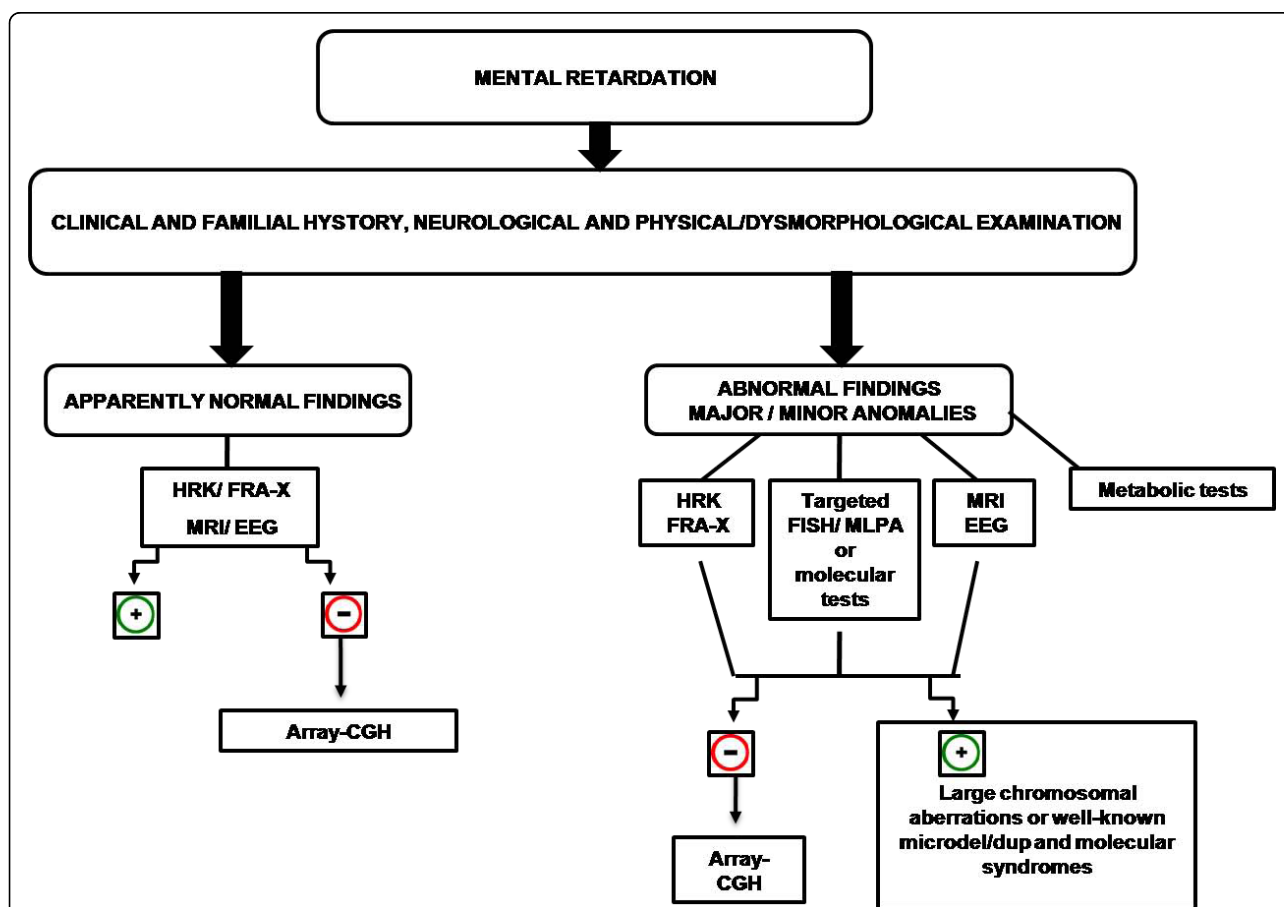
MENTAL RETARDATION

CLINICAL AND FAMILIAL HYSTORY, NEUROLOGICAL AND PHYSICAL/DYSMORPHOLOGICAL EXAMINATION

APPARENTLY NORMAL FINDINGS

HRK/ FRA-X
MRI/ EEG

+

−

Array-CGH

ABNORMAL FINDINGS
MAJOR / MINOR ANOMALIES

HRK
FRA-X

Targeted FISH/ MLPA or molecular tests

MRI
EEG

Metabolic tests

−

Array-CGH

+

Large chromosomal aberrations or well-known microdel/dup and molecular syndromes